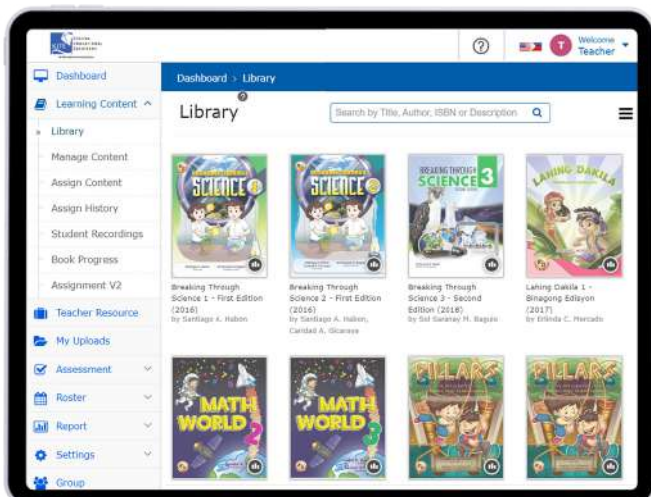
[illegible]

Welcome Teacher

Dashboard
Learning Content
Library
Manage Content
Assign Content
Assign History
Student Recordings
Book Progress
Assignment V2
Teacher Resource
My Uploads
Assessment
Roster
Report
Settings
Group

Dashboard > Library

Library

Search by Title, Author, ISBN or Description

SCIENCE 1

Breaking Through Science 1 - First Edition (2016)
by Santiago A. Habon

SCIENCE 2

Breaking Through Science 2 - First Edition (2016)
by Santiago A. Habon, Caridad A. Olcaraya

BREAKING THROUGH SCIENCE 3

Breaking Through Science 3 - Second Edition (2018)
by Sol Saranay M. Baguio

LAHING DAKILA

Lahing Dakila 1 - Binagong Edisyon (2017)
by Erlinda C. Mercado

MATH WORLD 2

MATH WORLD 3

PILLARS

PILLARS